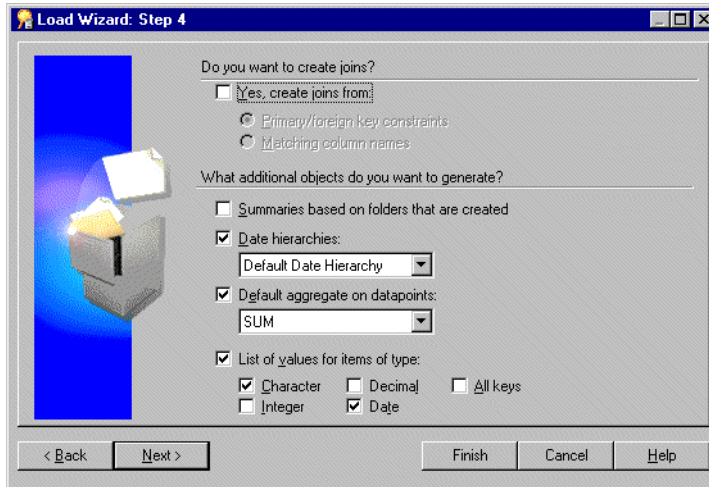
Load Wizard: Step 4

Do you want to create joins?

Yes, create joins from:

Primary/foreign key constraints

Matching column names

What additional objects do you want to generate?

Summaries based on folders that are created

Date hierarchies:

Default Date Hierarchy

Default aggregate on datapoints:

SUM

List of values for items of type:

Character Decimal All keys

Integer Date

< Back Next > Finish Cancel Help